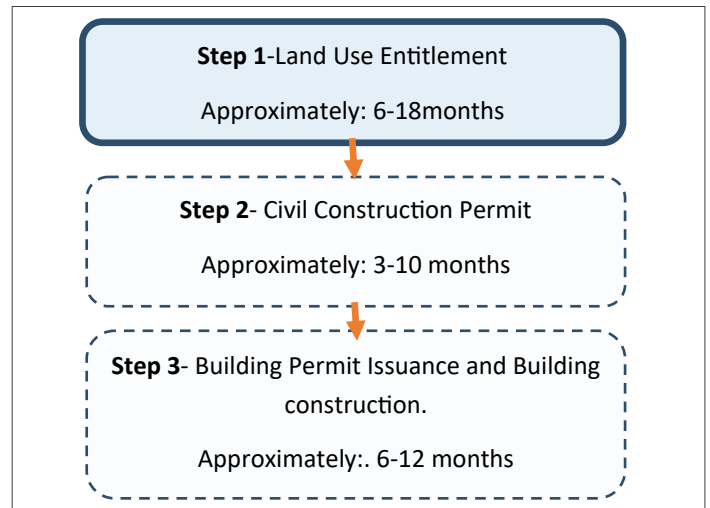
**Step 1**-Land Use Entitlement

Approximately: 6-18months

**Step 2**- Civil Construction Permit

Approximately: 3-10 months

**Step 3**- Building Permit Issuance and Building construction.

Approximately:. 6-12 months